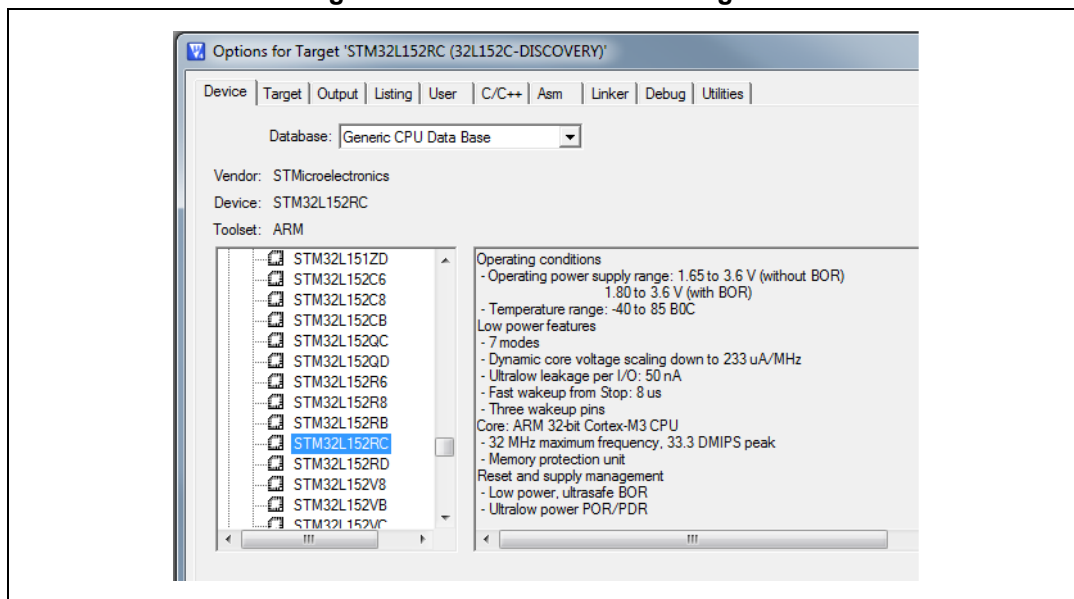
Options for Target 'STM32L152RC (32L152C-DISCOVERY)'

Device | Target | Output | Listing | User | C/C++ | Asm | Linker | Debug | Utilities

Database: Generic CPU Data Base

Vendor: STMicroelectronics
Device: STM32L152RC
Toolset: ARM

STM32L151ZD
STM32L152C6
STM32L152C8
STM32L152CB
STM32L152QC
STM32L152QD
STM32L152R6
STM32L152R8
STM32L152RB
STM32L152RC
STM32L152RD
STM32L152V8
STM32L152VB
STM32L152VC

Operating conditions
- Operating power supply range: 1.65 to 3.6 V (without BOR)
1.80 to 3.6 V (with BOR)
- Temperature range: -40 to 85 B0C
Low power features
- 7 modes
- Dynamic core voltage scaling down to 233 uA/MHz
- Ultralow leakage per I/O: 50 nA
- Fast wakeup from Stop: 8 us
- Three wakeup pins
Core: ARM 32-bit Cortex-M3 CPU
- 32 MHz maximum frequency, 33.3 DMIPS peak
- Memory protection unit
Reset and supply management
- Low power, ultrasafe BOR
- Ultralow power POR/PDR